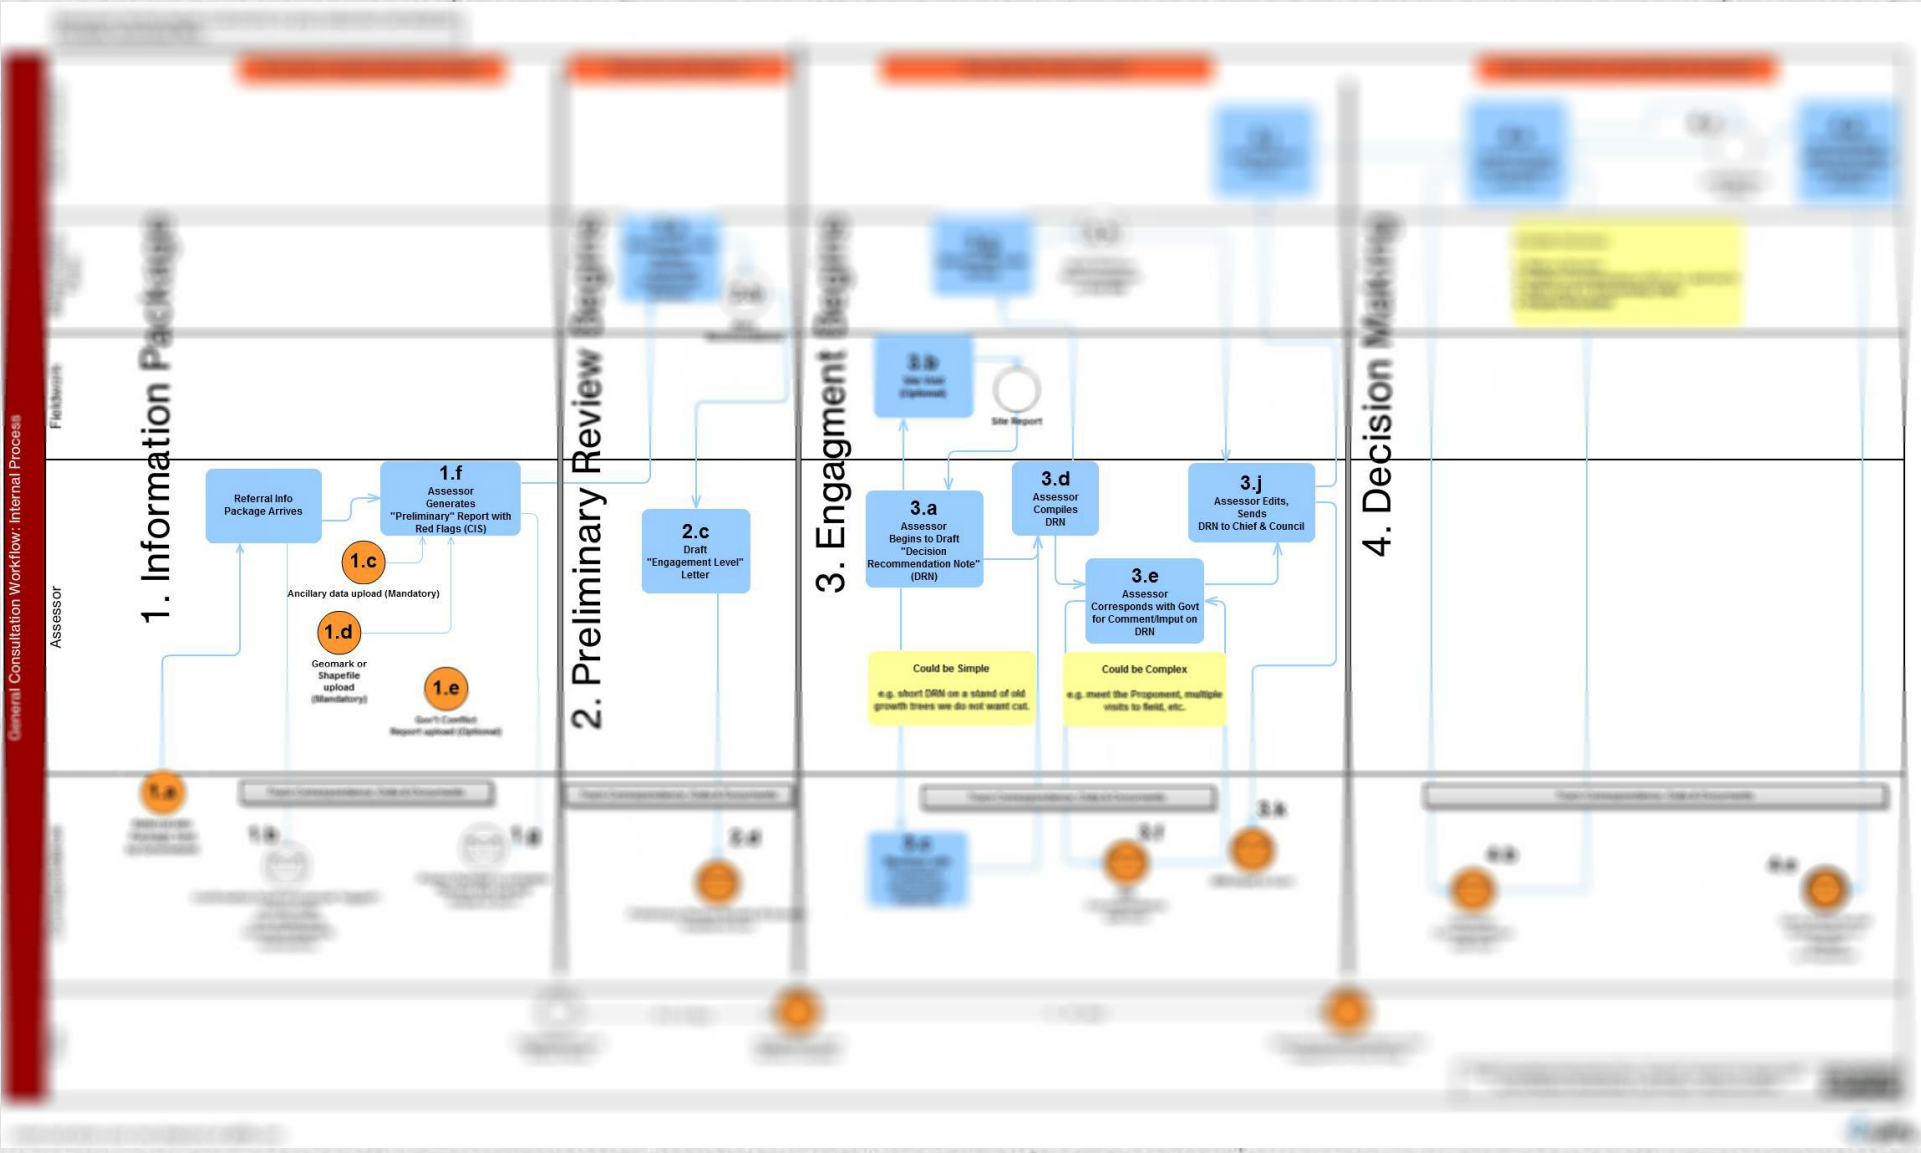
General Consultation Workflow: Internal Process

Fieldwork

Assessor

1. Information Package

2. Preliminary Review

3. Engagment

4. Decision

Referral Info Package Arrives

1.f
Assessor Generates "Preliminary" Report with Red Flags (CIS)

1.c
Ancillary data upload (Mandatory)

1.d
Geomark or Shapefile upload (Mandatory)

1.e
Gov't Conflict Report upload (Optional)

2.c
Draft "Engagement Level" Letter

3.b
Site Visit (Optional)

Site Report

3.a
Assessor Begins to Draft "Decision Recommendation Note" (DRN)

3.d
Assessor Compiles DRN

3.e
Assessor Corresponds with Govt for Comment/Imput on DRN

3.j
Assessor Edits, Sends DRN to Chief & Council

Could be Simple
e.g. short DRN on a stand of old growth trees we do not want cut.

Could be Complex
e.g. meet the Proponent, multiple visits to field, etc.

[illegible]